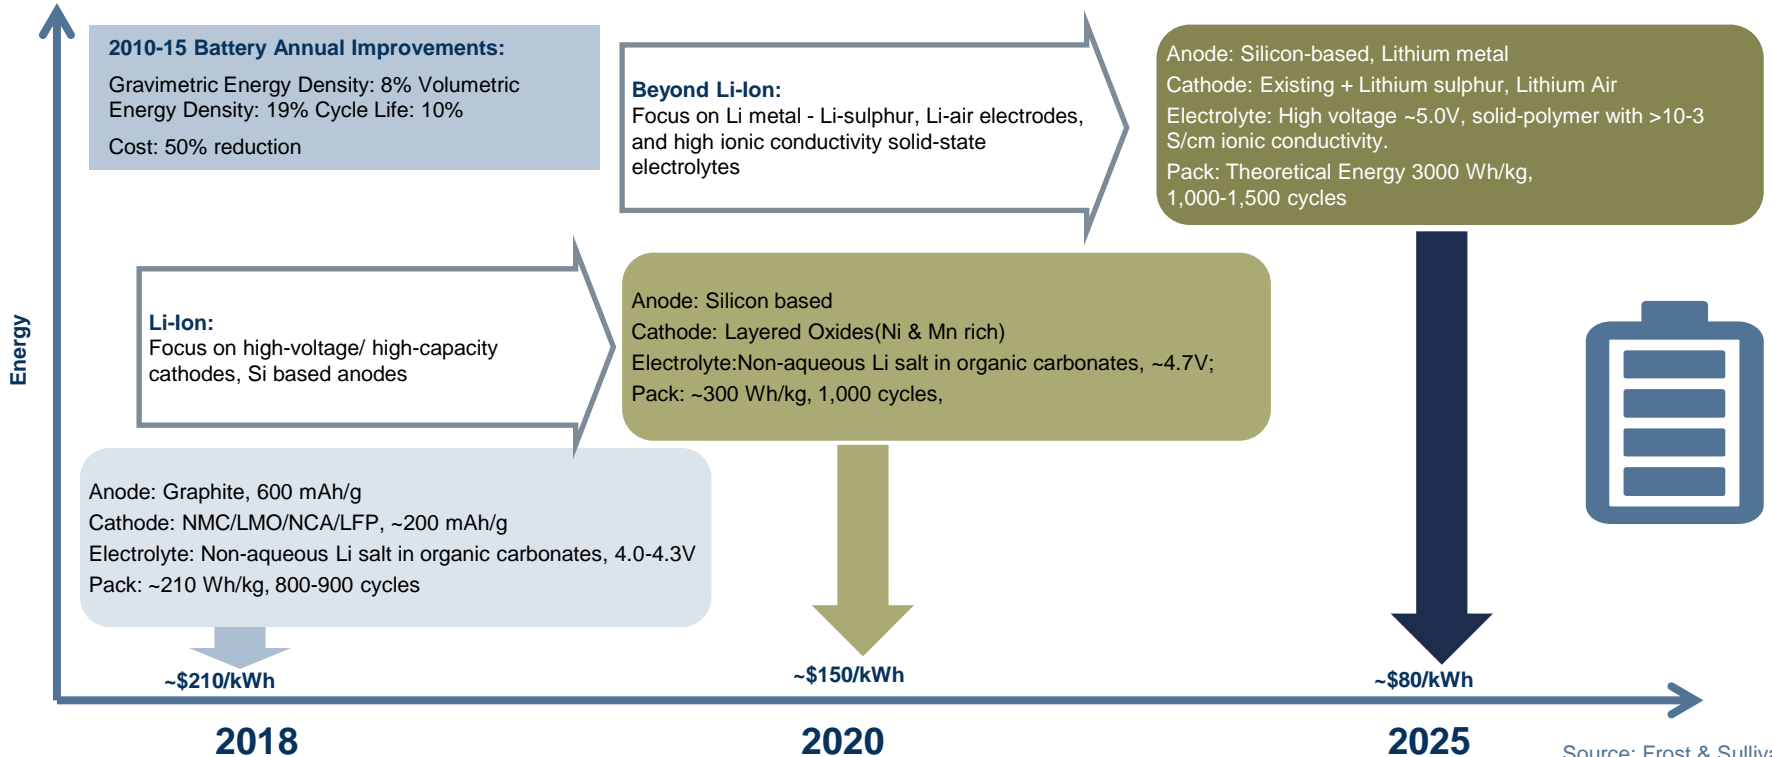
2010-15 Battery Annual Improvements:

Gravimetric Energy Density: 8% Volumetric Energy Density: 19% Cycle Life: 10%

Cost: 50% reduction

Beyond Li-Ion:
Focus on Li metal - Li-sulphur, Li-air electrodes, and high ionic conductivity solid-state electrolytes

Anode: Silicon-based, Lithium metal

Cathode: Existing + Lithium sulphur, Lithium Air

Electrolyte: High voltage ~5.0V, solid-polymer with >10-3 S/cm ionic conductivity.

Pack: Theoretical Energy 3000 Wh/kg, 1,000-1,500 cycles

Energy

Li-Ion:
Focus on high-voltage/ high-capacity cathodes, Si based anodes

Anode: Silicon based

Cathode: Layered Oxides(Ni & Mn rich)

Electrolyte:Non-aqueous Li salt in organic carbonates, ~4.7V;

Pack: ~300 Wh/kg, 1,000 cycles,

Anode: Graphite, 600 mAh/g

Cathode: NMC/LMO/NCA/LFP, ~200 mAh/g

Electrolyte: Non-aqueous Li salt in organic carbonates, 4.0-4.3V

Pack: ~210 Wh/kg, 800-900 cycles

~$210/kWh

~$150/kWh

~$80/kWh

2018

2020

2025

Source: Frost & Sulliv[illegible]